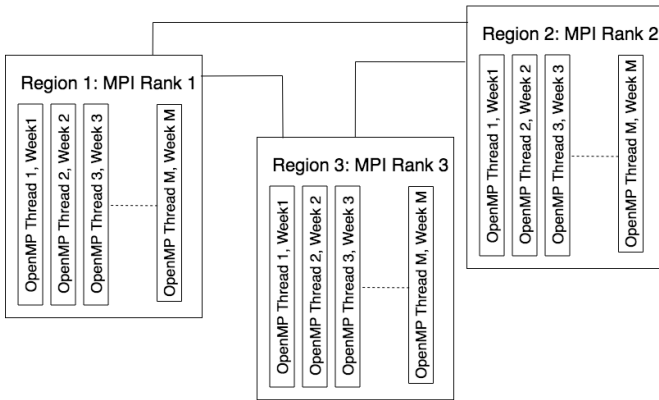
Region 1: MPI Rank 1

OpenMP Thread 1, Week1

OpenMP Thread 2, Week 2

OpenMP Thread 3, Week 3

OpenMP Thread M, Week M

Region 3: MPI Rank 3

OpenMP Thread 1, Week1

OpenMP Thread 2, Week 2

OpenMP Thread 3, Week 3

OpenMP Thread M, Week M

Region 2: MPI Rank 2

OpenMP Thread 1, Week1

OpenMP Thread 2, Week 2

OpenMP Thread 3, Week 3

OpenMP Thread M, Week M